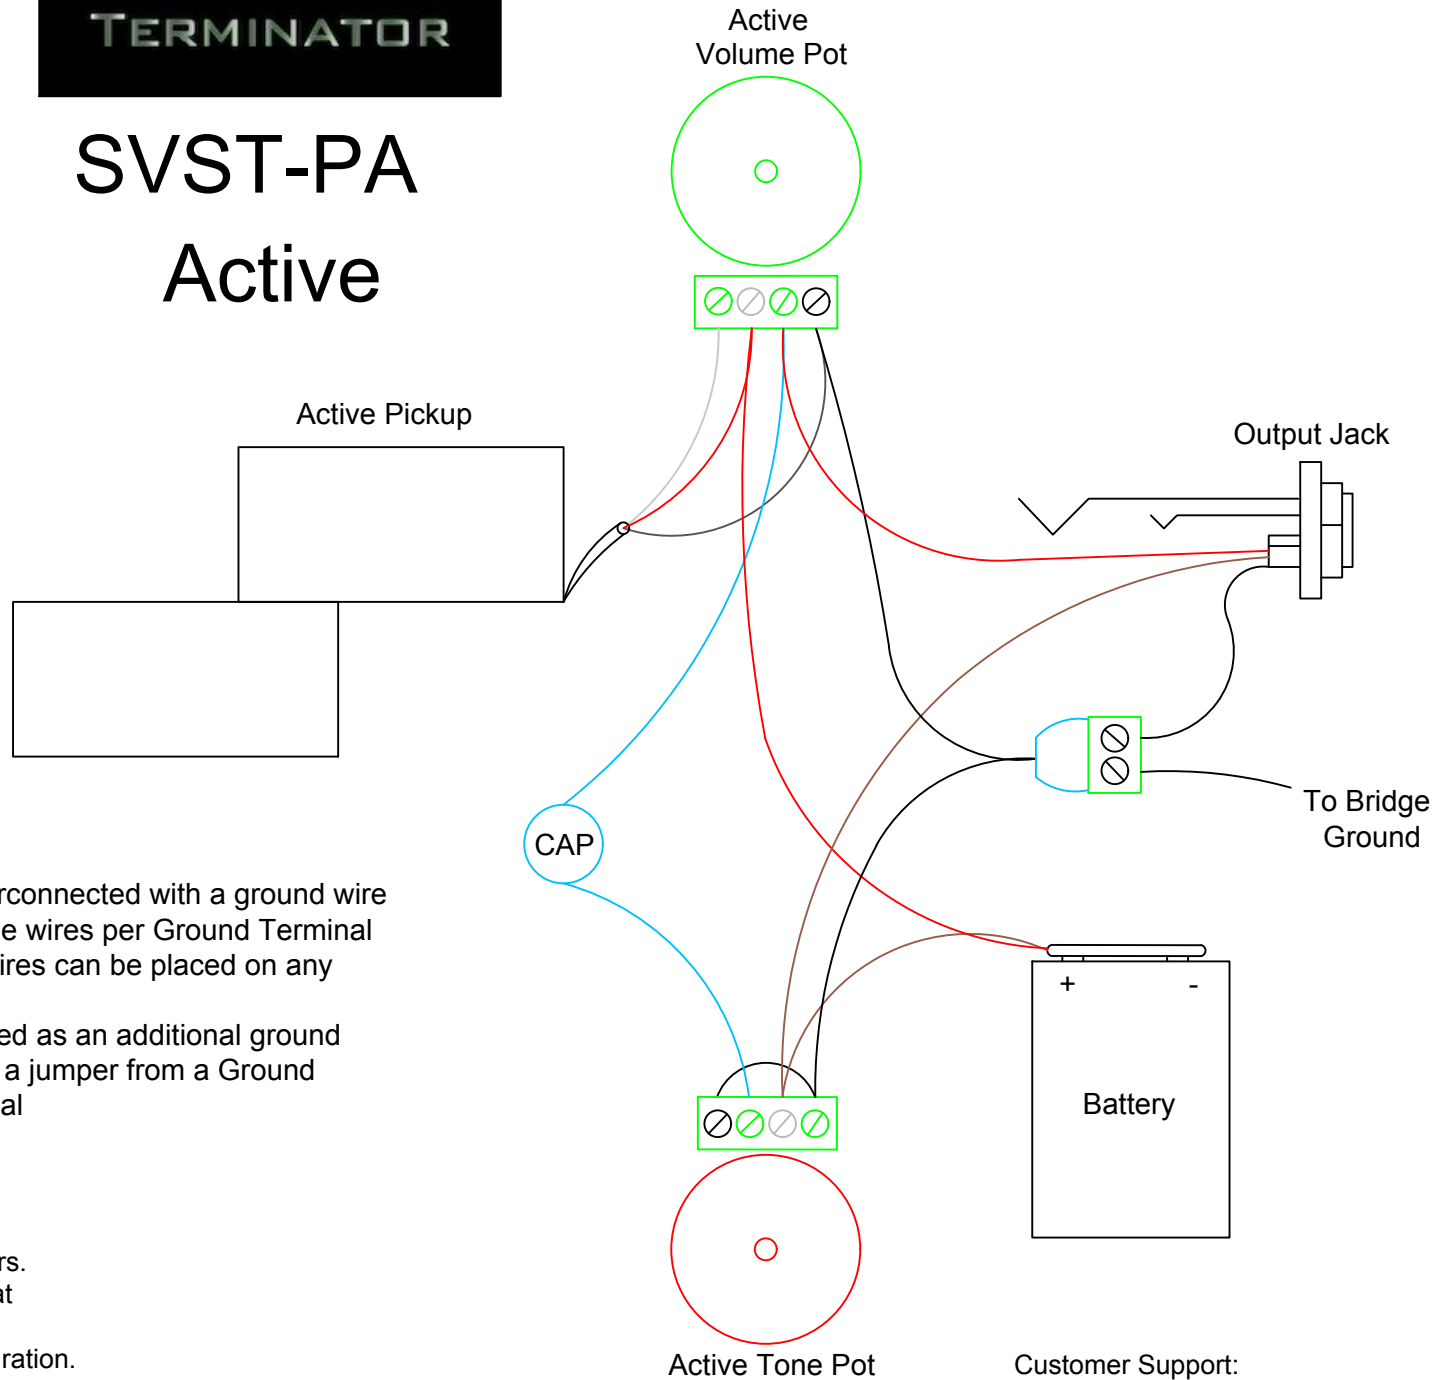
TERMINATOR

SVST-PA

Active

Active Volume Pot

Active Pickup

Output Jack

To Bridge Ground

CAP

rconnected with a ground wire e wires per Ground Terminal ires can be placed on any

ed as an additional ground a jumper from a Ground al

+

-

Battery

rs.
at

ration.

Active Tone Pot

Customer Support: